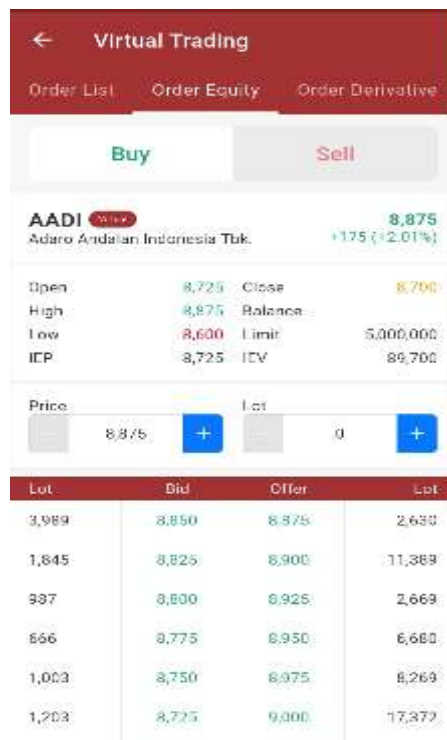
← Virtual Trading

Order List Order Equity Order Derivative

Buy Sell

AADI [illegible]
Adaro Andalan Indonesia Tbk.
8,875
+175 (+2.01%)

| | | | |
|---|---|---|---|
| Open | 8,725 | Close | 8,700 |
| High | 8,875 | Balance | |
| Low | 8,600 | Limit | 5,000,000 |
| IEP | 8,725 | IEV | 89,700 |

Price
- 8,875 +

Lot
- 0 +

| Lot | Bid | Offer | Lot |
|---|---|---|---|
| 3,989 | 8,850 | 8,875 | 2,630 |
| 1,845 | 8,825 | 8,900 | 11,389 |
| 987 | 8,800 | 8,925 | 2,669 |
| 866 | 8,775 | 8,950 | 6,680 |
| 1,003 | 8,750 | 8,975 | 8,269 |
| 1,203 | 8,725 | 9,000 | 17,372 |